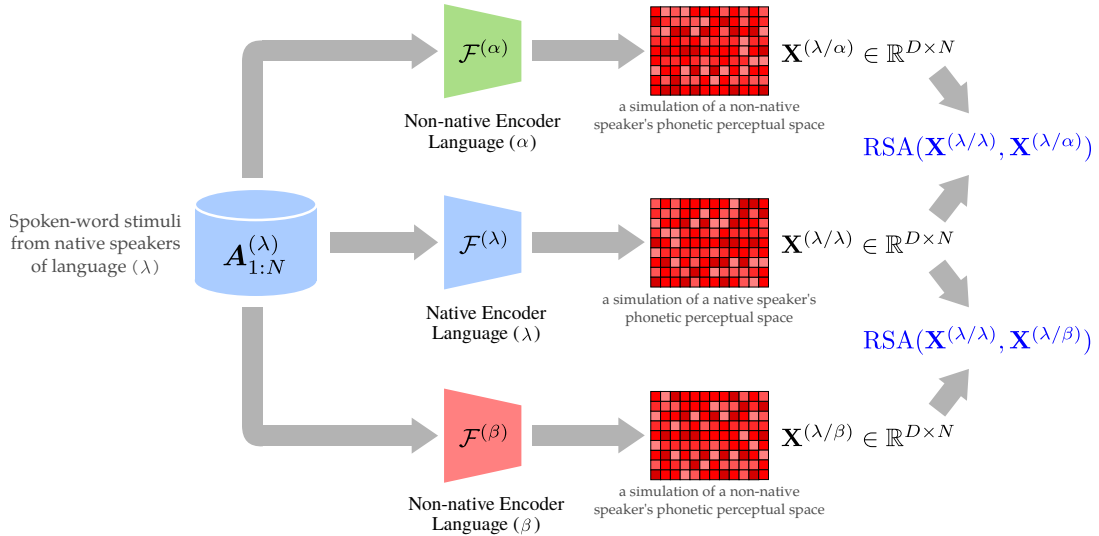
$\mathcal{F}^{(\alpha)}$

$\mathbf{X}^{(\lambda/\alpha)} \in \mathbb{R}^{D \times N}$

a simulation of a non-native speaker's phonetic perceptual space

Non-native Encoder Language ($\alpha$)

$\mathrm{RSA}(\mathbf{X}^{(\lambda/\lambda)}, \mathbf{X}^{(\lambda/\alpha)})$

Spoken-word stimuli from native speakers of language ($\lambda$)

$\boldsymbol{A}_{1:N}^{(\lambda)}$

$\mathcal{F}^{(\lambda)}$

$\mathbf{X}^{(\lambda/\lambda)} \in \mathbb{R}^{D \times N}$

a simulation of a native speaker's phonetic perceptual space

Native Encoder Language ($\lambda$)

$\mathrm{RSA}(\mathbf{X}^{(\lambda/\lambda)}, \mathbf{X}^{(\lambda/\beta)})$

$\mathcal{F}^{(\beta)}$

$\mathbf{X}^{(\lambda/\beta)} \in \mathbb{R}^{D \times N}$

a simulation of a non-native speaker's phonetic perceptual space

Non-native Encoder Language ($\beta$)